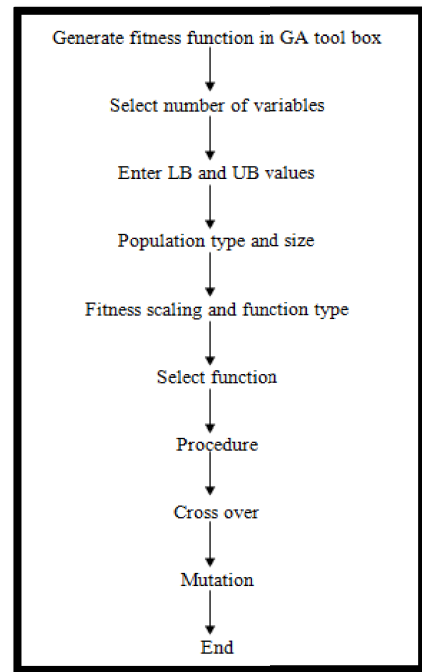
Generate fitness function in GA tool box

Select number of variables

Enter LB and UB values

Population type and size

Fitness scaling and function type

Select function

Procedure

Cross over

Mutation

End